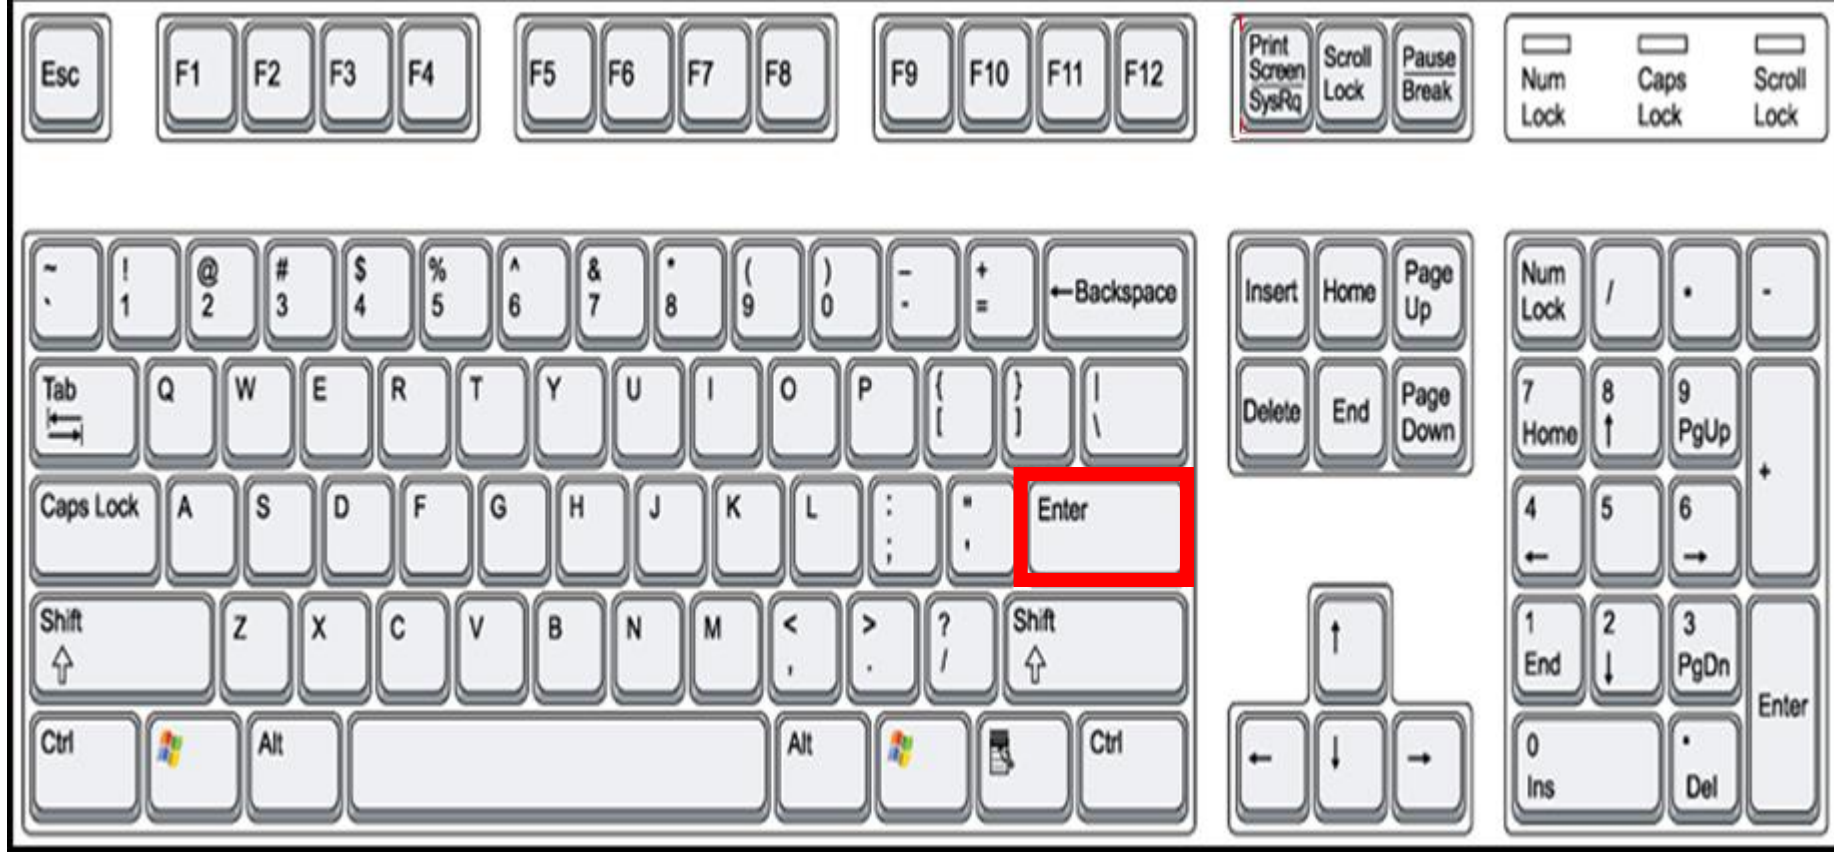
Esc F1 F2 F3 F4 F5 F6 F7 F8 F9 F10 F11 F12 Print Screen SysRq Scroll Lock Pause Break Num Lock Caps Lock Scroll Lock

~ ` ! 1 @ 2 # 3 $ 4 % 5 ^ 6 & 7 * 8 ( 9 ) 0 _ - + = ←Backspace Insert Home Page Up Num Lock / * -

Tab Q W E R T Y U I O P { [ } ] | \ Delete End Page Down 7 Home 8 ↑ 9 PgUp +

Caps Lock A S D F G H J K L : ; " ' Enter 4 ← 5 6 →

Shift Z X C V B N M < , > . ? / Shift ↑ 1 End 2 ↓ 3 PgDn Enter

Ctrl Alt Alt Ctrl ← ↓ → 0 Ins . Del